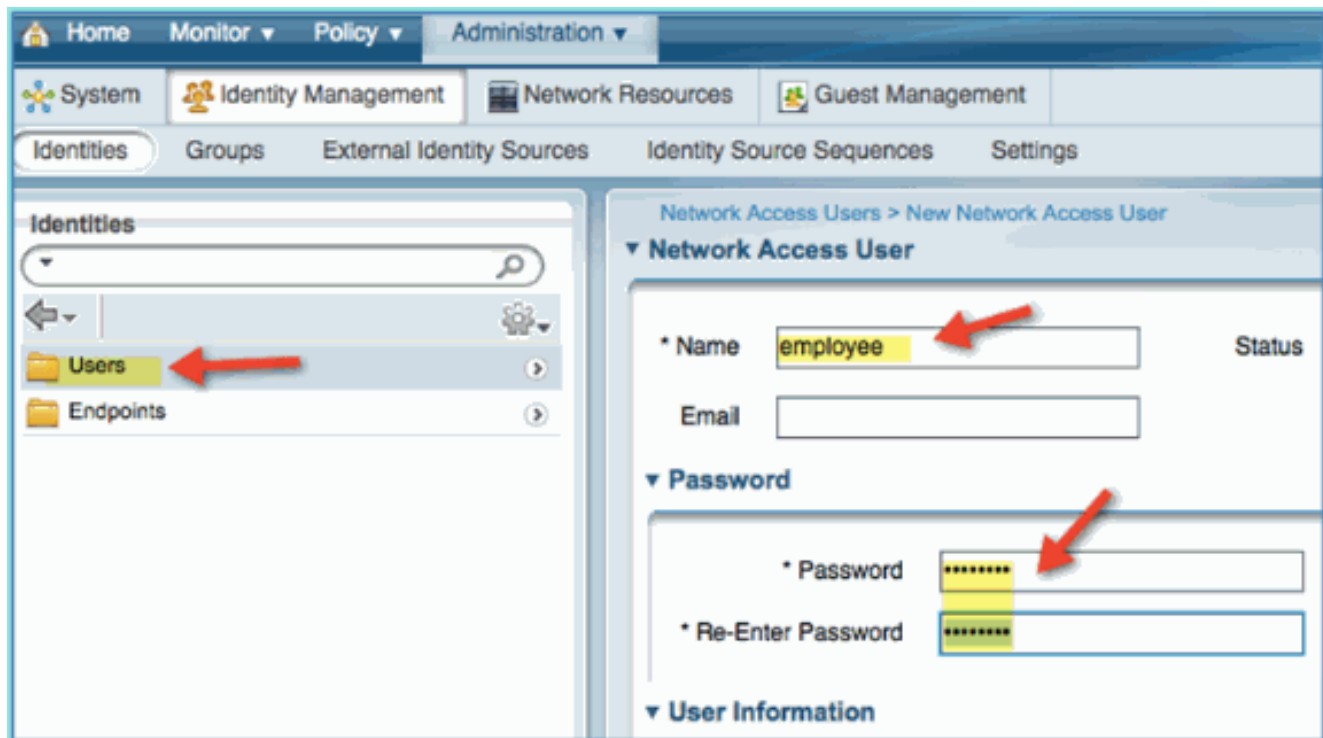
Home Monitor ▾ Policy ▾ Administration ▾

System Identity Management Network Resources Guest Management

Identities Groups External Identity Sources Identity Source Sequences Settings

Identities

Users

Endpoints

Network Access Users > New Network Access User

▾ Network Access User

* Name employee

Status

Email

▾ Password

* Password ••••••••

* Re-Enter Password ••••••••

▾ User Information